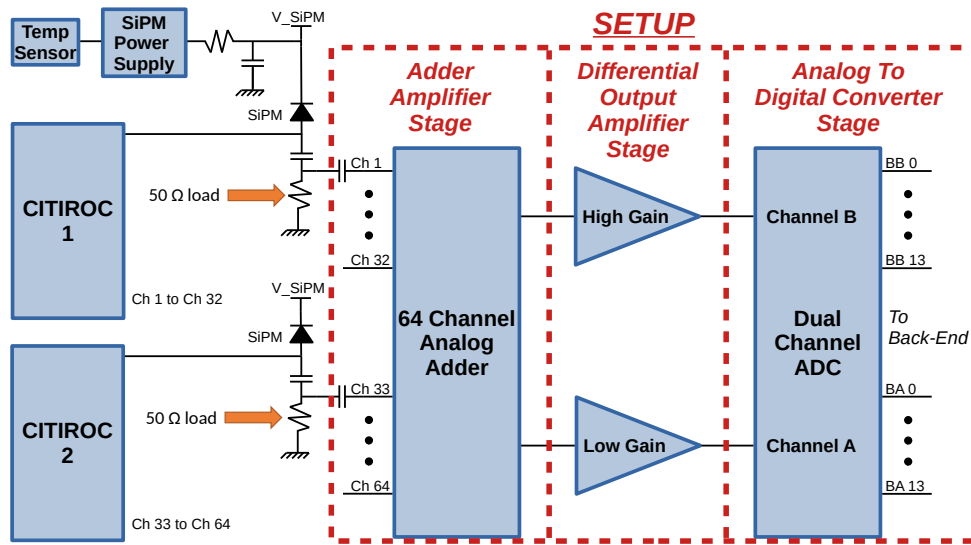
SETUP

Temp Sensor

SiPM Power Supply

V_SiPM

SiPM

CITIROC 1

50 Ω load

Ch 1 to Ch 32

V_SiPM

SiPM

CITIROC 2

50 Ω load

Ch 33 to Ch 64

Adder Amplifier Stage

Ch 1

Ch 32

Ch 33

Ch 64

64 Channel Analog Adder

Differential Output Amplifier Stage

High Gain

Low Gain

Analog To Digital Converter Stage

Channel B

Dual Channel ADC

Channel A

BB 0

BB 13

To Back-End

BA 0

BA 13